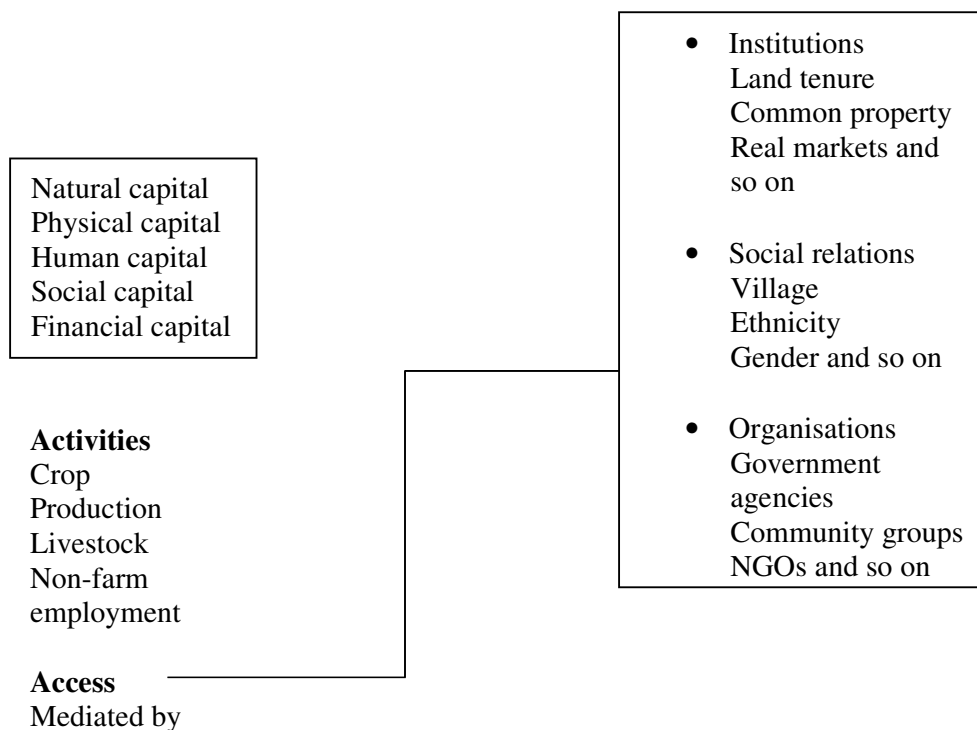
Natural capital
Physical capital
Human capital
Social capital
Financial capital

**Activities**
Crop
Production
Livestock
Non-farm
employment

**Access**
Mediated by

• Institutions
Land tenure
Common property
Real markets and so on

• Social relations
Village
Ethnicity
Gender and so on

• Organisations
Government agencies
Community groups
NGOs and so on